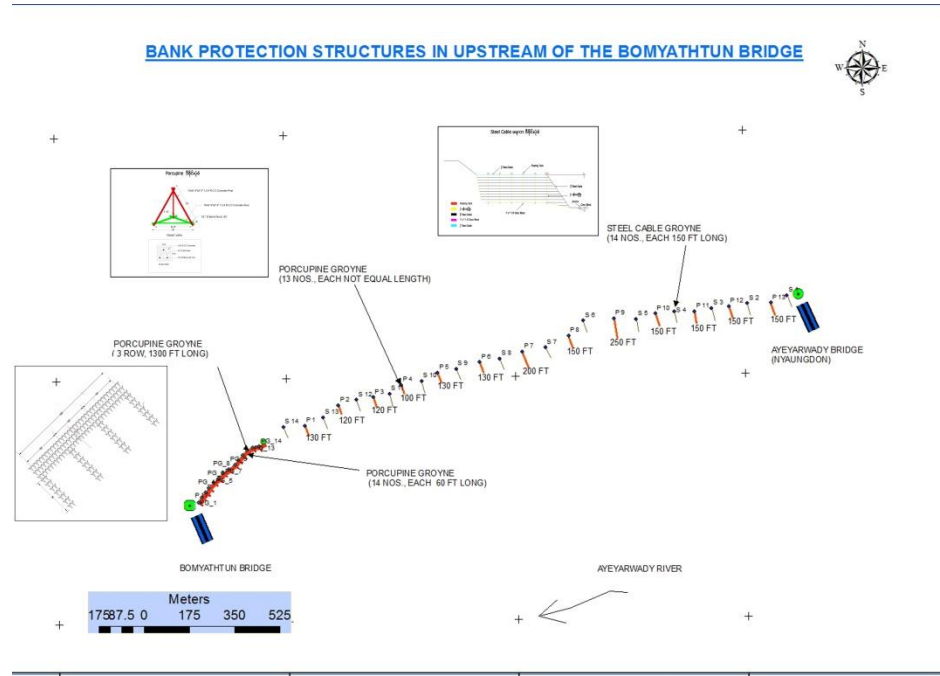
BANK PROTECTION STRUCTURES IN UPSTREAM OF THE BOMYATHTUN BRIDGE

N
W E
S

Porcupine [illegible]

Steel Cable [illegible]

STEEL CABLE GROYNE
(14 NOS., EACH 150 FT LONG)

PORCUPINE GROYNE
(13 NOS., EACH NOT EQUAL LENGTH)

PORCUPINE GROYNE
( 3 ROW, 1300 FT LONG)

P 13 S 2 P 12 S 3 P 11 S 4 P 10 S 5 P 9 S 6 P 8 S 7 P 7 S 8 P 6 S 9 P 5 S 10 P 4 S 11 P 3 S 12 P 2 S 13 P 1 S 14

150 FT 150 FT 150 FT 150 FT 250 FT 150 FT 200 FT 130 FT 130 FT 100 FT 120 FT 120 FT 130 FT

PG_14 PG_13 PG_5 PG_1

AYEYARWADY BRIDGE
(NYAUNGDON)

PORCUPINE GROYNE
(14 NOS., EACH 60 FT LONG)

BOMYATHTUN BRIDGE

AYEYARWADY RIVER

Meters
175 87.5 0 175 350 525